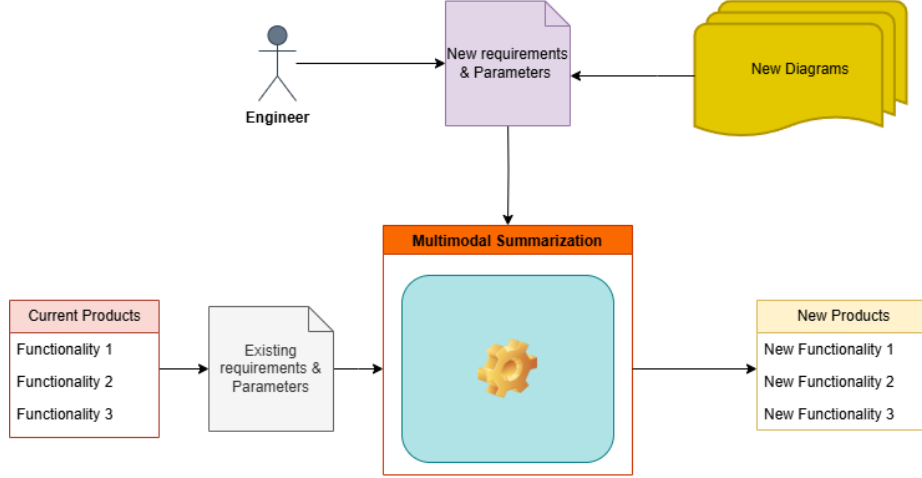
Engineer

New requirements & Parameters

New Diagrams

Multimodal Summarization

Current Products

Functionality 1

Functionality 2

Functionality 3

Existing requirements & Parameters

New Products

New Functionality 1

New Functionality 2

New Functionality 3